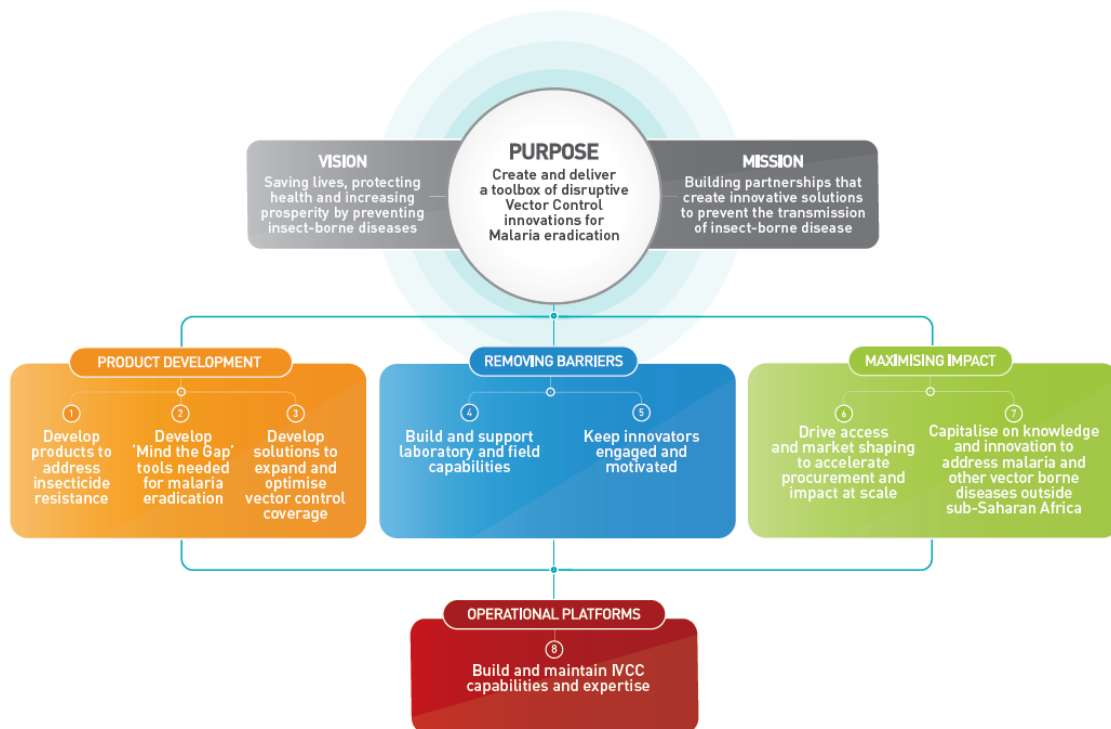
VISION
Saving lives, protecting health and increasing prosperity by preventing insect-borne diseases

PURPOSE
Create and deliver a toolbox of disruptive Vector Control innovations for Malaria eradication

MISSION
Building partnerships that create innovative solutions to prevent the transmission of insect-borne disease

PRODUCT DEVELOPMENT

1
Develop products to address insecticide resistance

2
Develop 'Mind the Gap' tools needed for malaria eradication

3
Develop solutions to expand and optimise vector control coverage

REMOVING BARRIERS

4
Build and support laboratory and field capabilities

5
Keep innovators engaged and motivated

MAXIMISING IMPACT

6
Drive access and market shaping to accelerate procurement and impact at scale

7
Capitalise on knowledge and innovation to address malaria and other vector borne diseases outside sub-Saharan Africa

OPERATIONAL PLATFORMS

8
Build and maintain IVCC capabilities and expertise